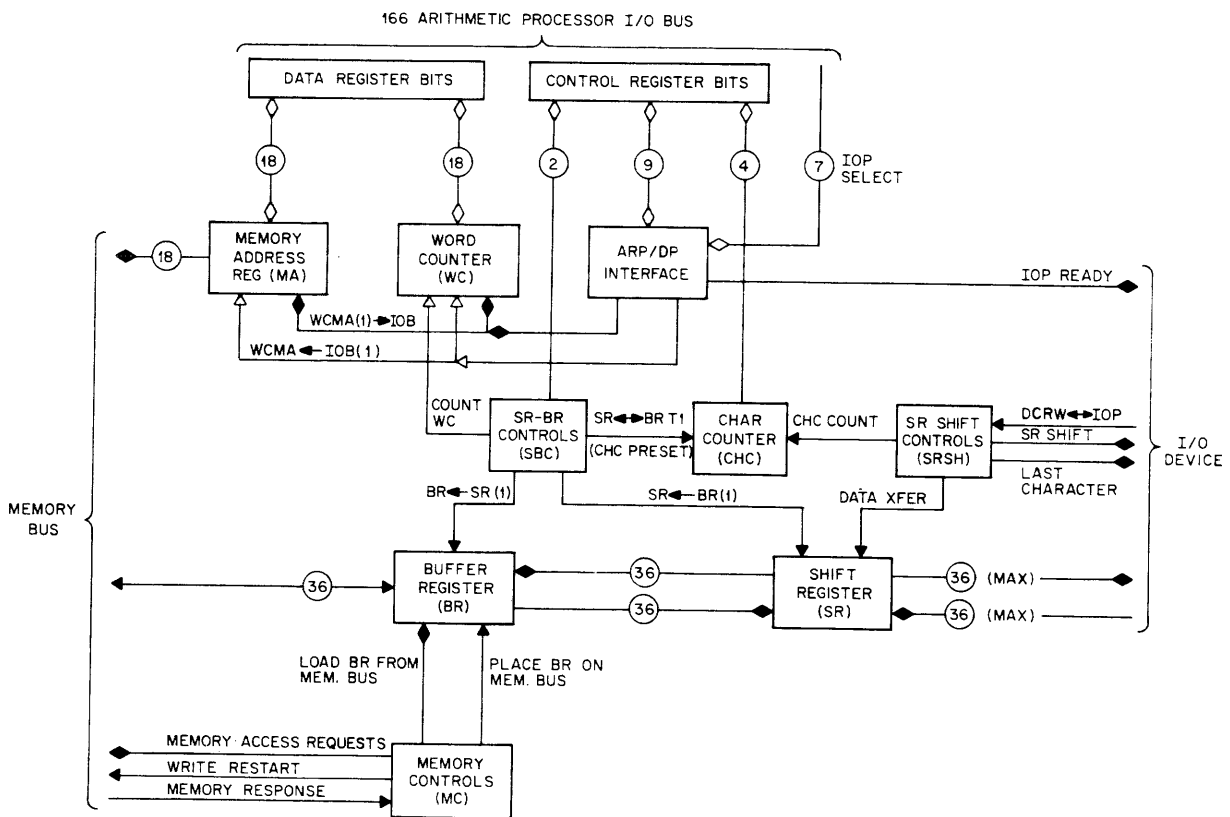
166 ARITHMETIC PROCESSOR I/O BUS

DATA REGISTER BITS

CONTROL REGISTER BITS

18

18

2

9

4

7

IOP SELECT

MEMORY ADDRESS REG (MA)

WORD COUNTER (WC)

ARP/DP INTERFACE

18

IOP READY

WCMA(1)→IOB

WCMA←IOB(1)

COUNT WC

SR-BR CONTROLS (SBC)

SR↔BR T1

(CHC PRESET)

CHAR COUNTER (CHC)

CHC COUNT

SR SHIFT CONTROLS (SRSH)

DCRW↔IOP

SR SHIFT

LAST CHARACTER

I/O DEVICE

MEMORY BUS

BR←SR(1)

SR←BR(1)

DATA XFER

BUFFER REGISTER (BR)

36

36

36

SHIFT REGISTER (SR)

36

(MAX)

36

(MAX)

LOAD BR FROM MEM. BUS

PLACE BR ON MEM. BUS

MEMORY ACCESS REQUESTS

WRITE RESTART

MEMORY RESPONSE

MEMORY CONTROLS (MC)